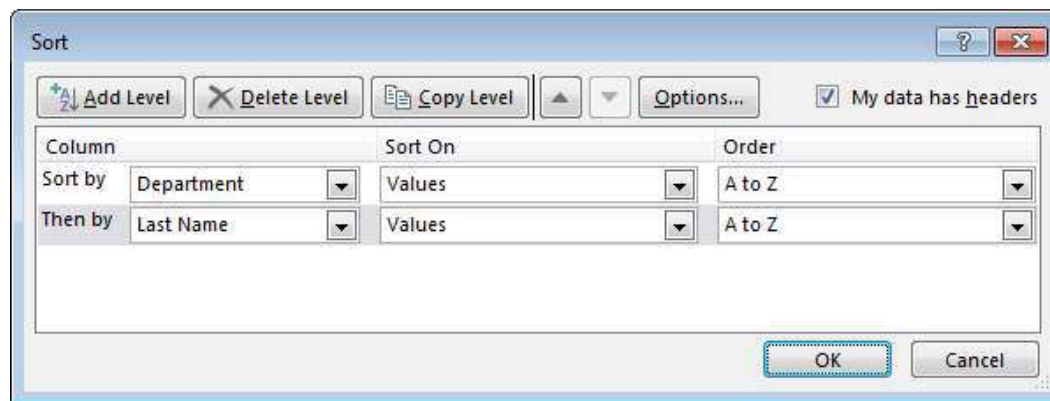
Sort

?

Add Level | Delete Level | Copy Level | Options... | My data has headers

| Column | | Sort On | Order |
|---|---|---|---|
| Sort by | Department | Values | A to Z |
| Then by | Last Name | Values | A to Z |

OK | Cancel